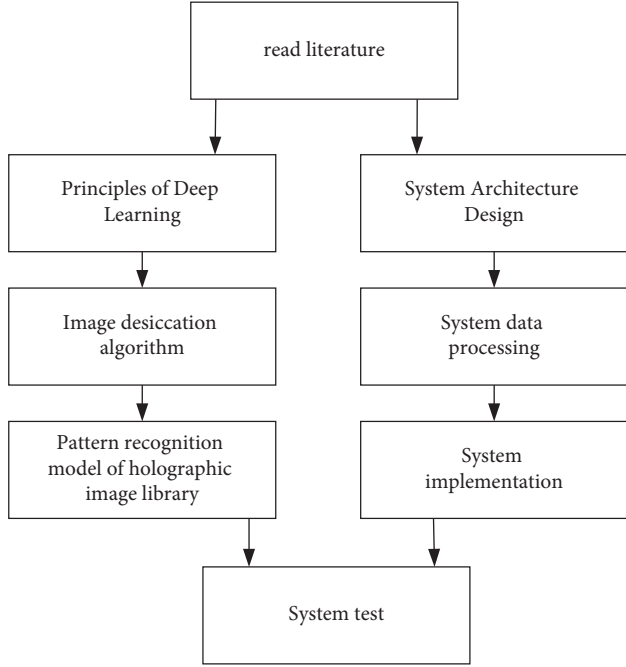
read literature

Principles of Deep Learning

Image desiccation algorithm

Pattern recognition model of holographic image library

System Architecture Design

System data processing

System implementation

System test